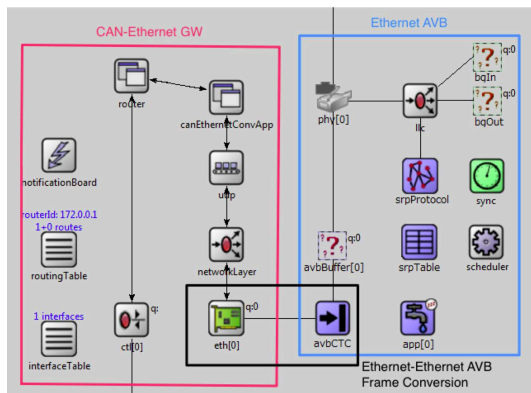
CAN-Ethernet GW

Ethernet AVB

router

canEthernetConvApp

phy[0]

llc

q:0

bqIn

q:0

bqOut

notificationBoard

udp

srpProtocol

sync

routerId: 172.0.0.1
1+0 routes

routingTable

networkLayer

q:0

avbBuffer[0]

srpTable

scheduler

1 interfaces

interfaceTable

q:

ctl[0]

q:0

eth[0]

avbCTC

app[0]

Ethernet-Ethernet AVB
Frame Conversion